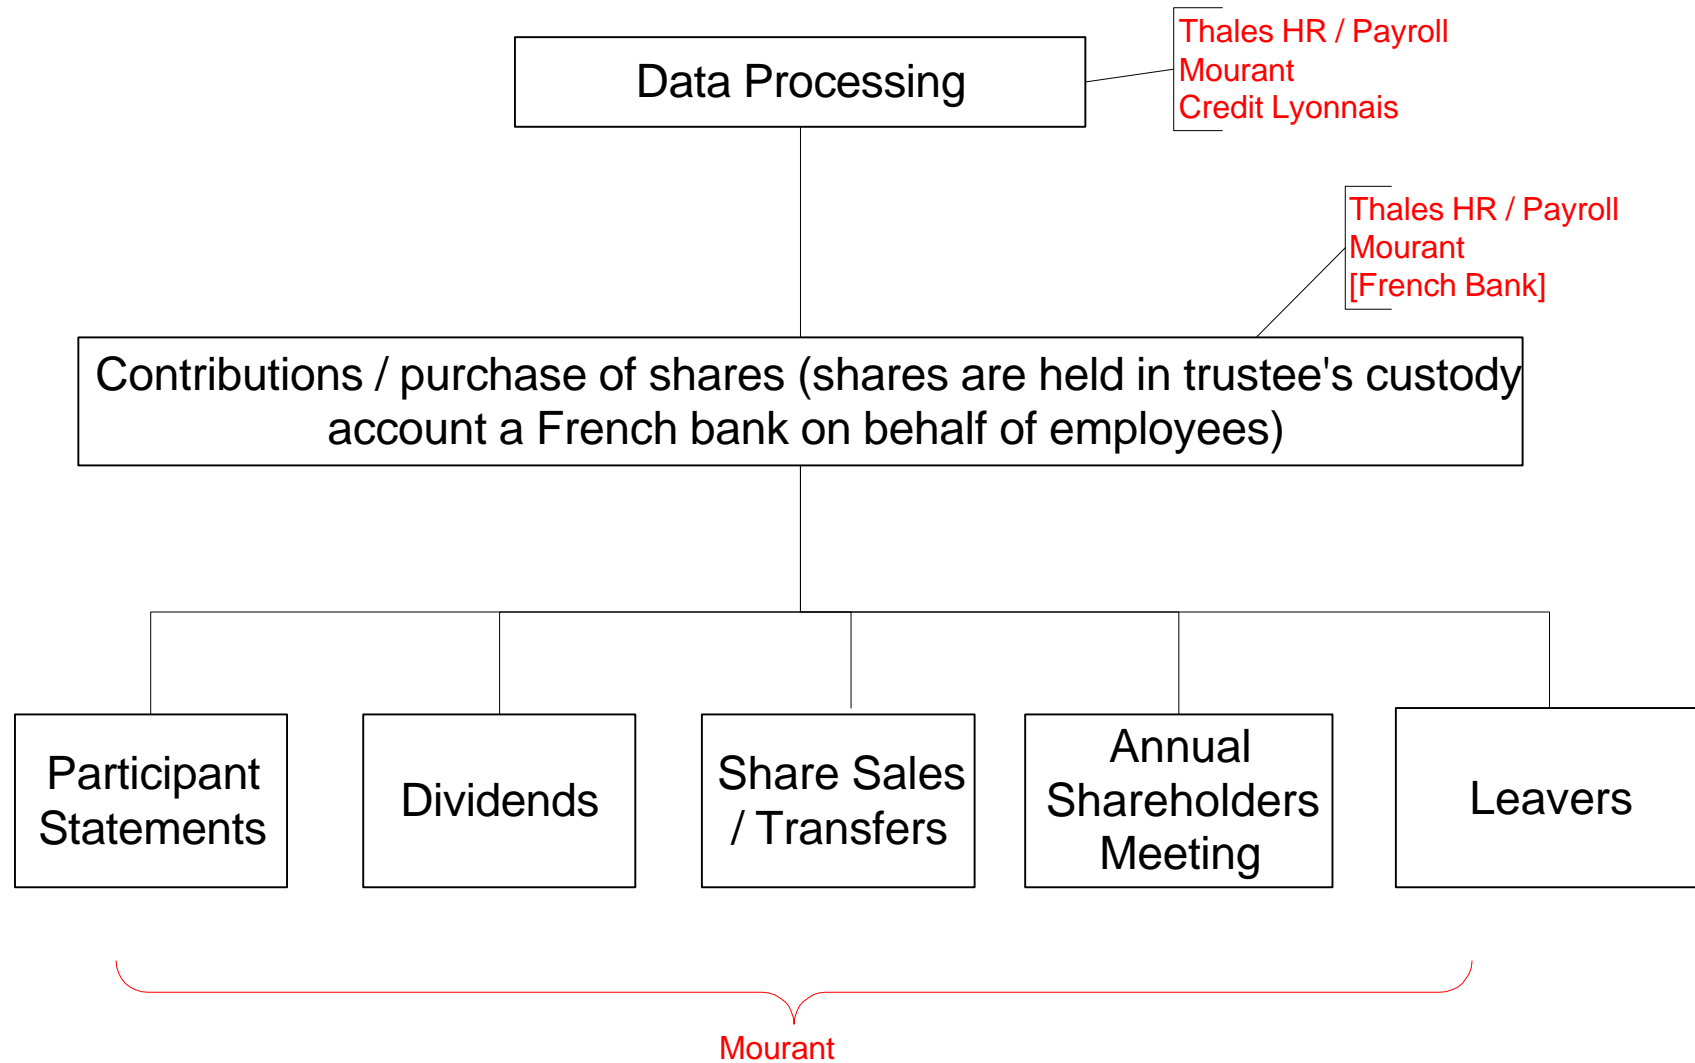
Data Processing

Thales HR / Payroll
Mourant
Credit Lyonnais

Thales HR / Payroll
Mourant
[French Bank]

Contributions / purchase of shares (shares are held in trustee's custody account a French bank on behalf of employees)

Participant Statements

Dividends

Share Sales / Transfers

Annual Shareholders Meeting

Leavers

Mourant